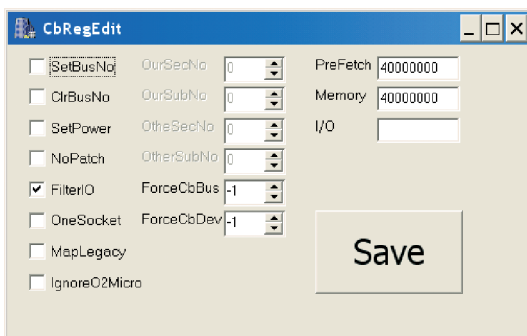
CbRegEdit

SetBusNo
OurSecNo
0
PreFetch
40000000

ClrBusNo
OurSubNo
0
Memory
40000000

SetPower
OtheSecNo
0
I/O

NoPatch
OtherSubNo
0

FilterIO
ForceCbBus
-1

OneSocket
ForceCbDev
-1

MapLegacy

Save

IgnoreO2Micro